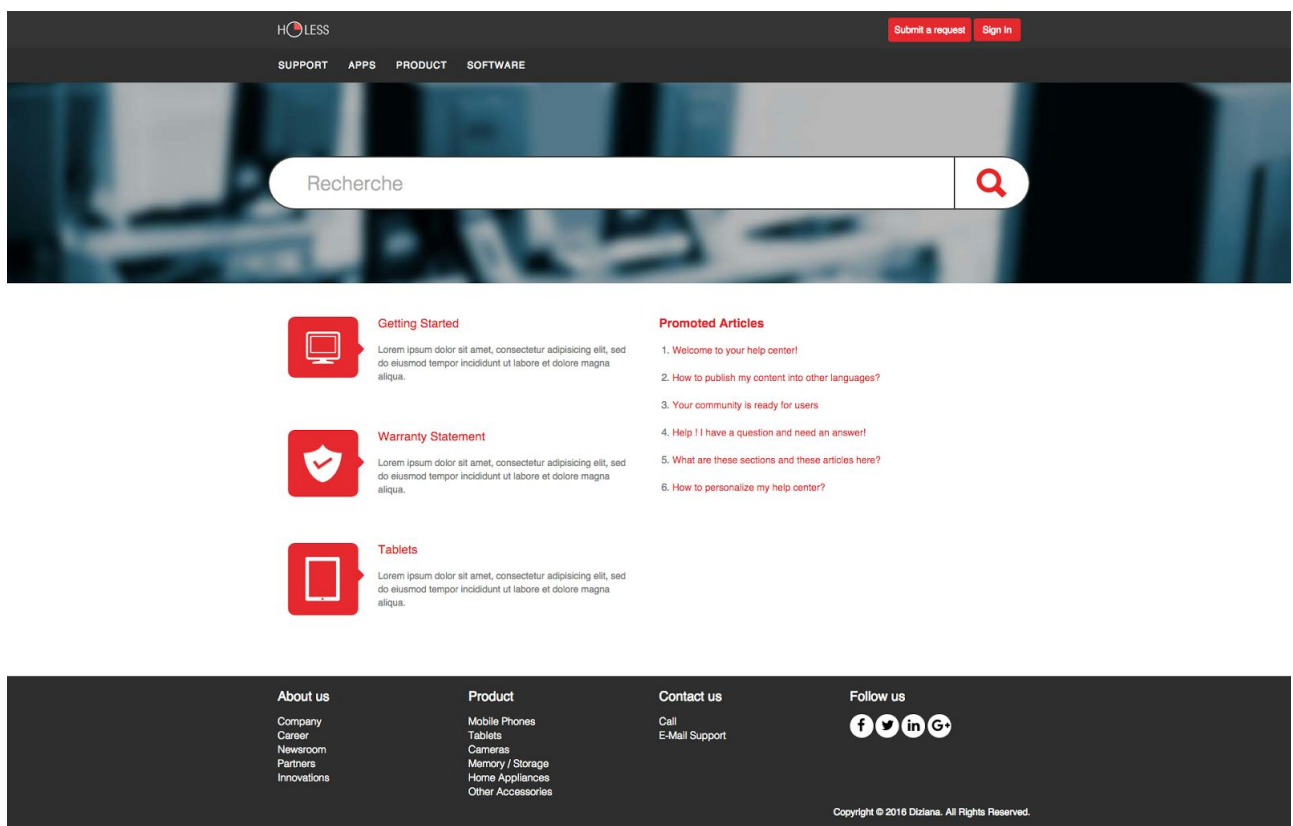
HOLESS

Submit a request Sign In

SUPPORT APPS PRODUCT SOFTWARE

Recherche

Getting Started

Lorem ipsum dolor sit amet, consectetur adipisicing elit, sed do eiusmod tempor incididunt ut labore et dolore magna aliqua.

Warranty Statement

Lorem ipsum dolor sit amet, consectetur adipisicing elit, sed do eiusmod tempor incididunt ut labore et dolore magna aliqua.

Tablets

Lorem ipsum dolor sit amet, consectetur adipisicing elit, sed do eiusmod tempor incididunt ut labore et dolore magna aliqua.

Promoted Articles

1. Welcome to your help center!
2. How to publish my content into other languages?
3. Your community is ready for users
4. Help ! I have a question and need an answer!
5. What are these sections and these articles here?
6. How to personalize my help center?

About us
Company
Career
Newsroom
Partners
Innovations

Product
Mobile Phones
Tablets
Cameras
Memory / Storage
Home Appliances
Other Accessories

Contact us
Call
E-Mail Support

Follow us

Copyright © 2016 Diziana. All Rights Reserved.